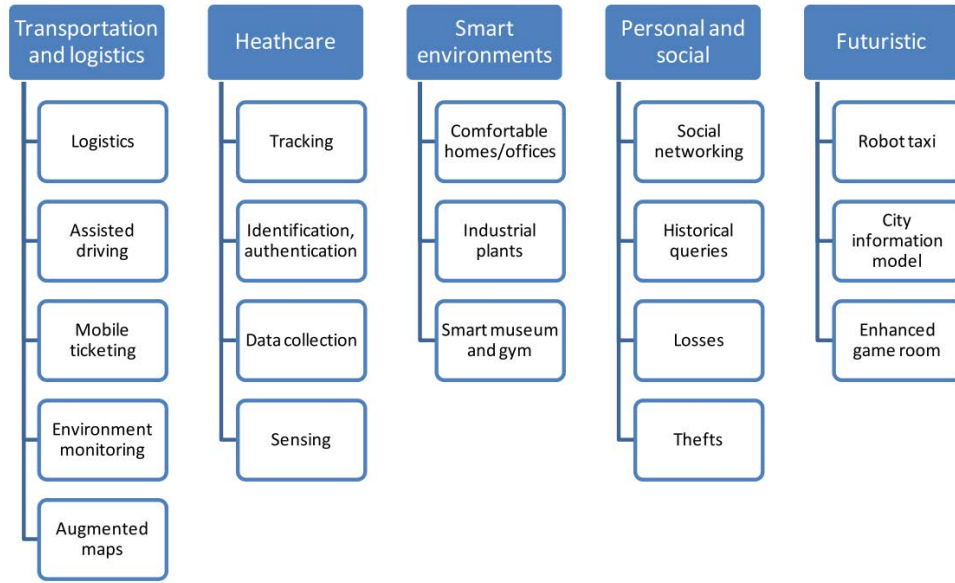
Transportation and logistics

Logistics

Assisted driving

Mobile ticketing

Environment monitoring

Augmented maps

Heathcare

Tracking

Identification, authentication

Data collection

Sensing

Smart environments

Comfortable homes/offices

Industrial plants

Smart museum and gym

Personal and social

Social networking

Historical queries

Losses

Thefts

Futuristic

Robot taxi

City information model

Enhanced game room